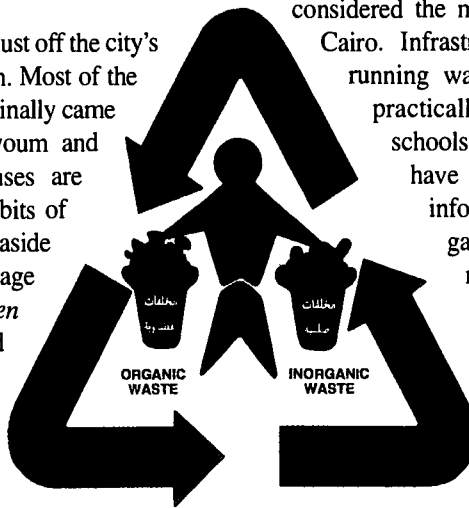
ust off the city's
n. Most of the
inally came
youm and
ses are
bits of
aside
age
en
l

considered the n
Cairo. Infrastr
running wa
practicall
schools
have
info
ga
r

مخلفات
عضوية
ORGANIC
WASTE

مخلفات
صلبة
INORGANIC
WASTE